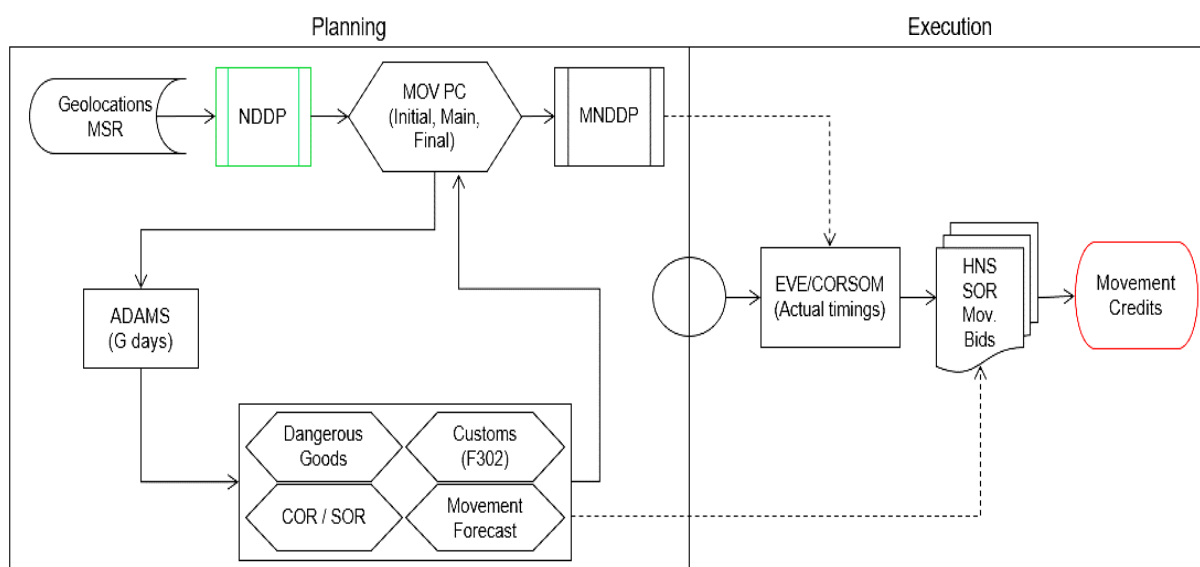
Planning

Execution

Geolocations MSR

NDDP

MOV PC (Initial, Main, Final)

MNDDP

ADAMS (G days)

Dangerous Goods

Customs (F302)

COR / SOR

Movement Forecast

EVE/CORSOM (Actual timings)

HNS SOR Mov. Bids

Movement Credits